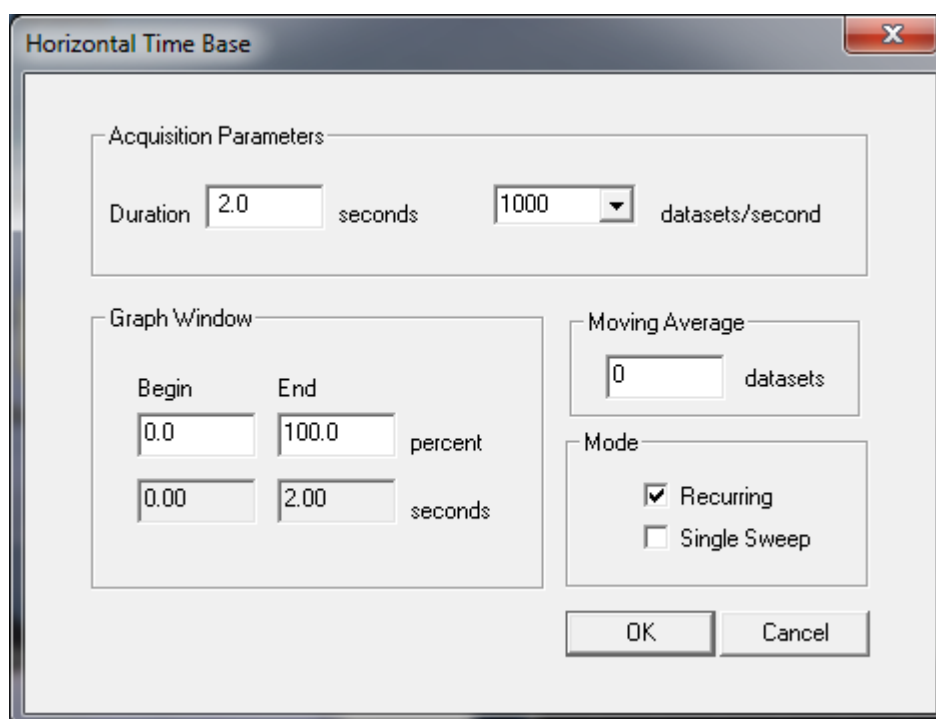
Horizontal Time Base

Acquisition Parameters

Duration 2.0 seconds

1000 datasets/second

Graph Window

Begin End

0.0 100.0 percent

0.00 2.00 seconds

Moving Average

0 datasets

Mode

☑ Recurring

☐ Single Sweep

OK Cancel